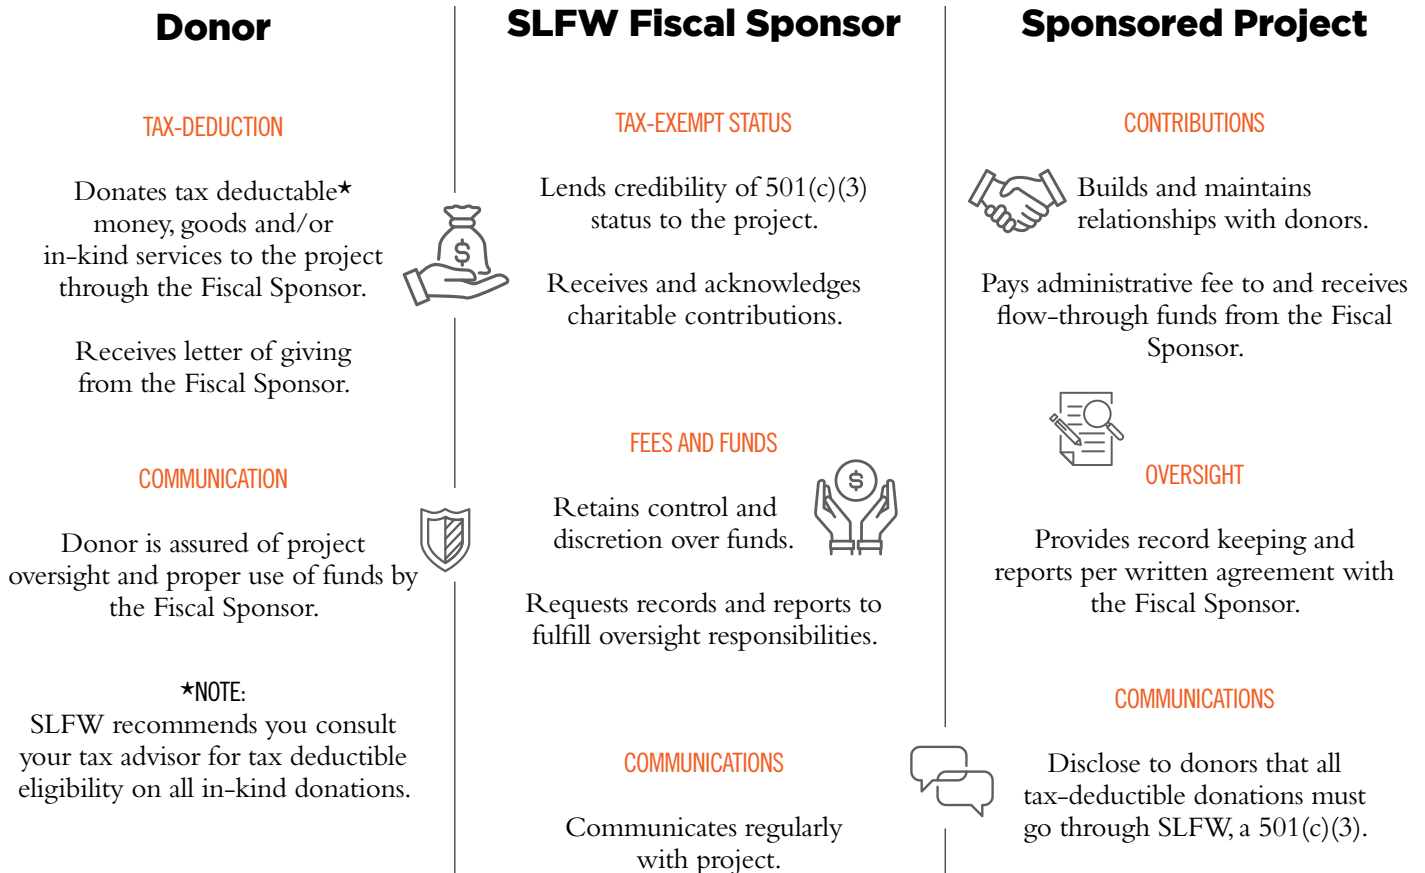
Donor

TAX-DEDUCTION

Donates tax deductable★ money, goods and/or in-kind services to the project through the Fiscal Sponsor.

Receives letter of giving from the Fiscal Sponsor.

COMMUNICATION

Donor is assured of project oversight and proper use of funds by the Fiscal Sponsor.

★NOTE:
SLFW recommends you consult your tax advisor for tax deductible eligibility on all in-kind donations.

SLFW Fiscal Sponsor

TAX-EXEMPT STATUS

Lends credibility of 501(c)(3) status to the project.

Receives and acknowledges charitable contributions.

FEES AND FUNDS

Retains control and discretion over funds.

Requests records and reports to fulfill oversight responsibilities.

COMMUNICATIONS

Communicates regularly with project.

Sponsored Project

CONTRIBUTIONS

Builds and maintains relationships with donors.

Pays administrative fee to and receives flow-through funds from the Fiscal Sponsor.

OVERSIGHT

Provides record keeping and reports per written agreement with the Fiscal Sponsor.

COMMUNICATIONS

Disclose to donors that all tax-deductible donations must go through SLFW, a 501(c)(3).